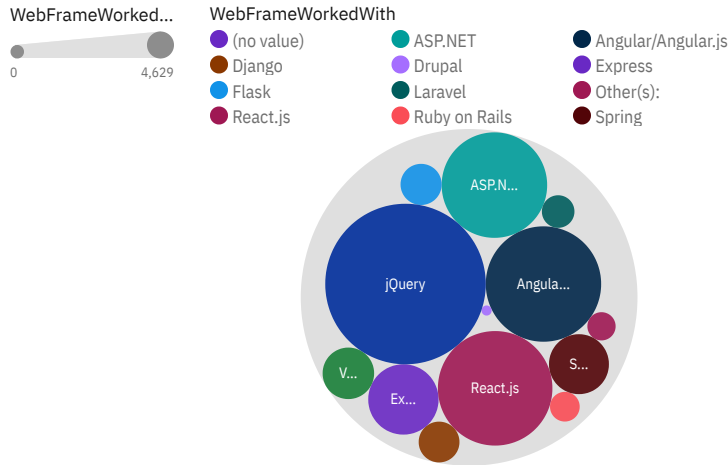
WebFrameWorked...

0

4,629

WebFrameWorkedWith

(no value)

ASP.NET

Angular/Angular.js

Django

Drupal

Express

Flask

Laravel

Other(s):

React.js

Ruby on Rails

Spring

ASP.N...

jQuery

Angula...

V...

React.js

S...

Ex...